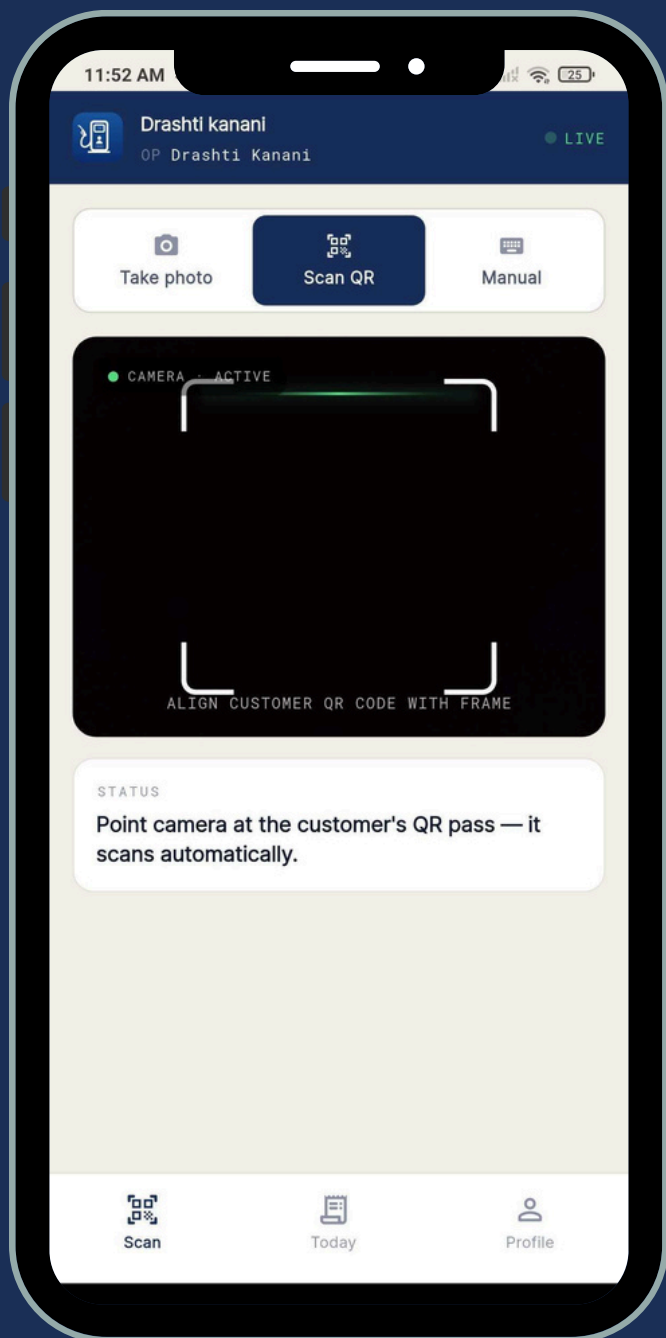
11:52 AM

25

Drashti kanani
OP Drashti Kanani

LIVE

Take photo

Scan QR

Manual

CAMERA · ACTIVE

ALIGN CUSTOMER QR CODE WITH FRAME

STATUS

Point camera at the customer's QR pass — it scans automatically.

Scan

Today

Profile